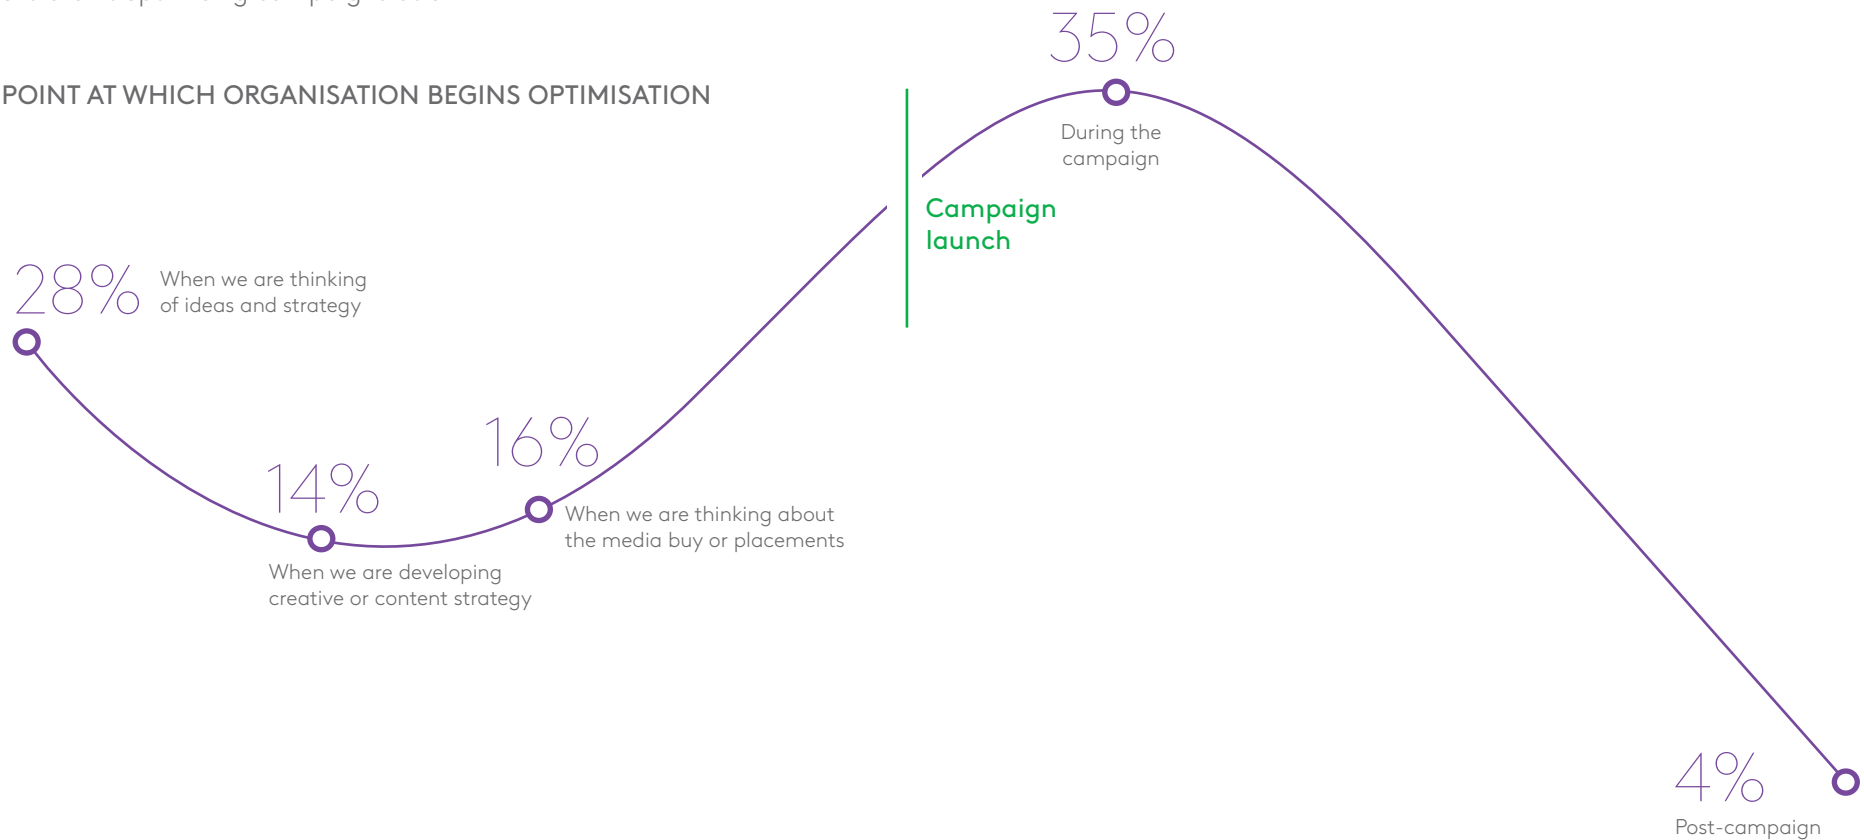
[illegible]

POINT AT WHICH ORGANISATION BEGINS OPTIMISATION

35%

During the campaign

Campaign launch

28% When we are thinking of ideas and strategy

14%

When we are developing creative or content strategy

16%

When we are thinking about the media buy or placements

4%

Post-campaign